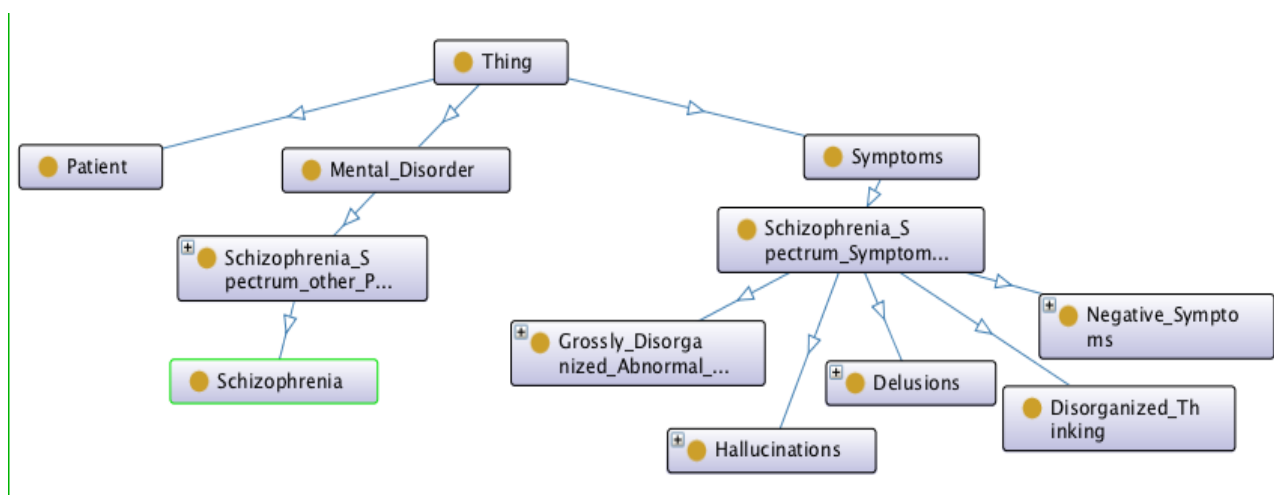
Thing

Patient

Mental_Disorder

Symptoms

Schizophrenia_Spectrum_other_P...

Schizophrenia_Spectrum_Symptom...

Schizophrenia

Grossly_Disorganized_Abnormal_...

Negative_Symptoms

Delusions

Disorganized_Thinking

Hallucinations